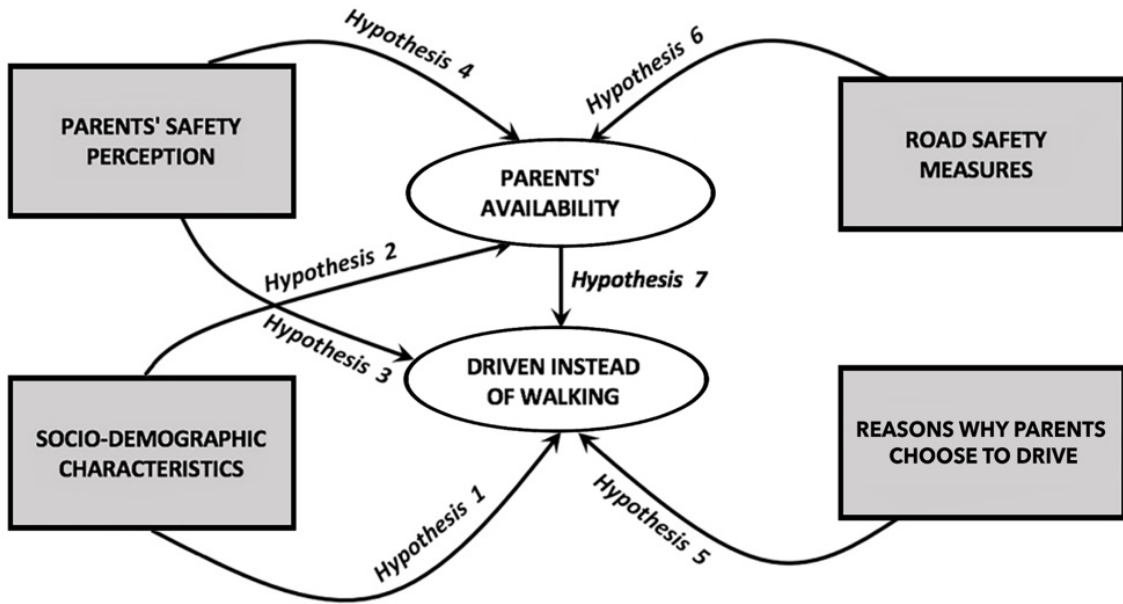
Hypothesis 4

Hypothesis 6

PARENTS' SAFETY PERCEPTION

PARENTS' AVAILABILITY

ROAD SAFETY MEASURES

Hypothesis 2

Hypothesis 7

Hypothesis 3

DRIVEN INSTEAD OF WALKING

SOCIO-DEMOGRAPHIC CHARACTERISTICS

REASONS WHY PARENTS CHOOSE TO DRIVE

Hypothesis 1

Hypothesis 5